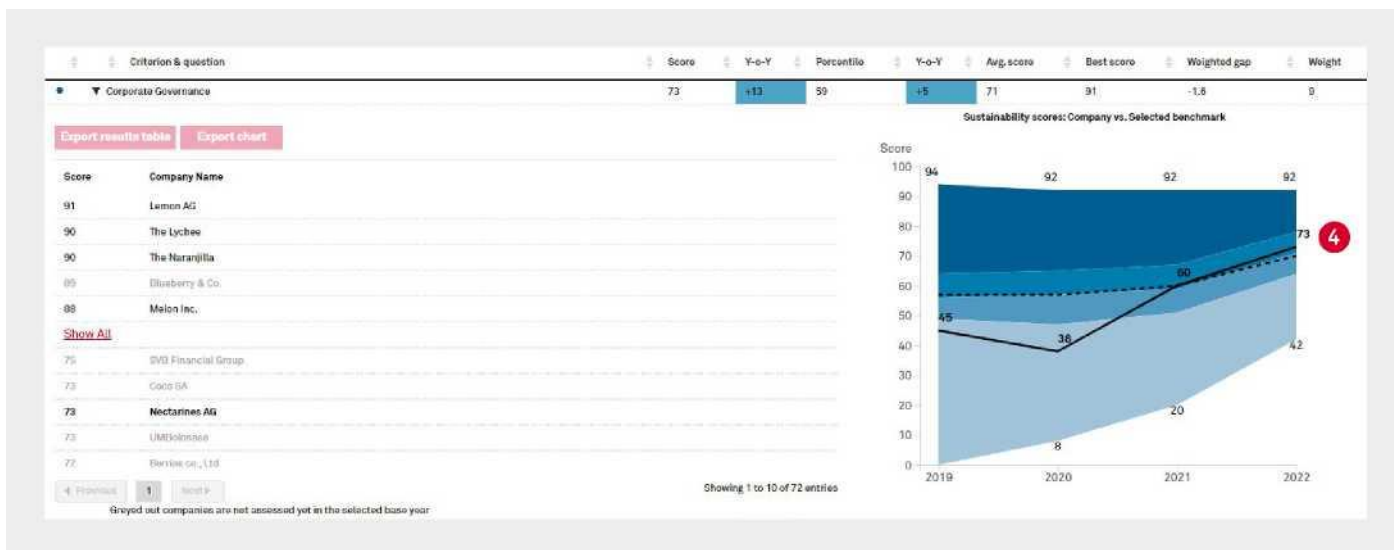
| Criterion & question | Score | Y-o-Y | Percentile | Y-o-Y | Avg. score | Best score | Weighted gap | Weight |
|---|---|---|---|---|---|---|---|---|
| ▼ Corporate Governance | 73 | +13 | 59 | +5 | 71 | 91 | -1.6 | 9 |

Export results table Export chart

| Score | Company Name |
|---|---|
| 91 | Lemon AG |
| 90 | The Lychee |
| 90 | The Naranjilla |
| 89 | Blueberry & Co. |
| 88 | Melon Inc. |

Show All

| | |
|---|---|
| 75 | SVB Financial Group |
| 73 | Coco SA |
| 73 | Nectarines AG |
| 73 | UMBolonase |
| 72 | Berries co., Ltd |

◀ Previous 1 Next ▶

Showing 1 to 10 of 72 entries

Greyed out companies are not assessed yet in the selected base year

Sustainability scores: Company vs. Selected benchmark

Score
100 90 80 70 60 50 40 30 20 10 0

94 92 92 92
73
60
45
38
42
20
8

4

2019 2020 2021 2022